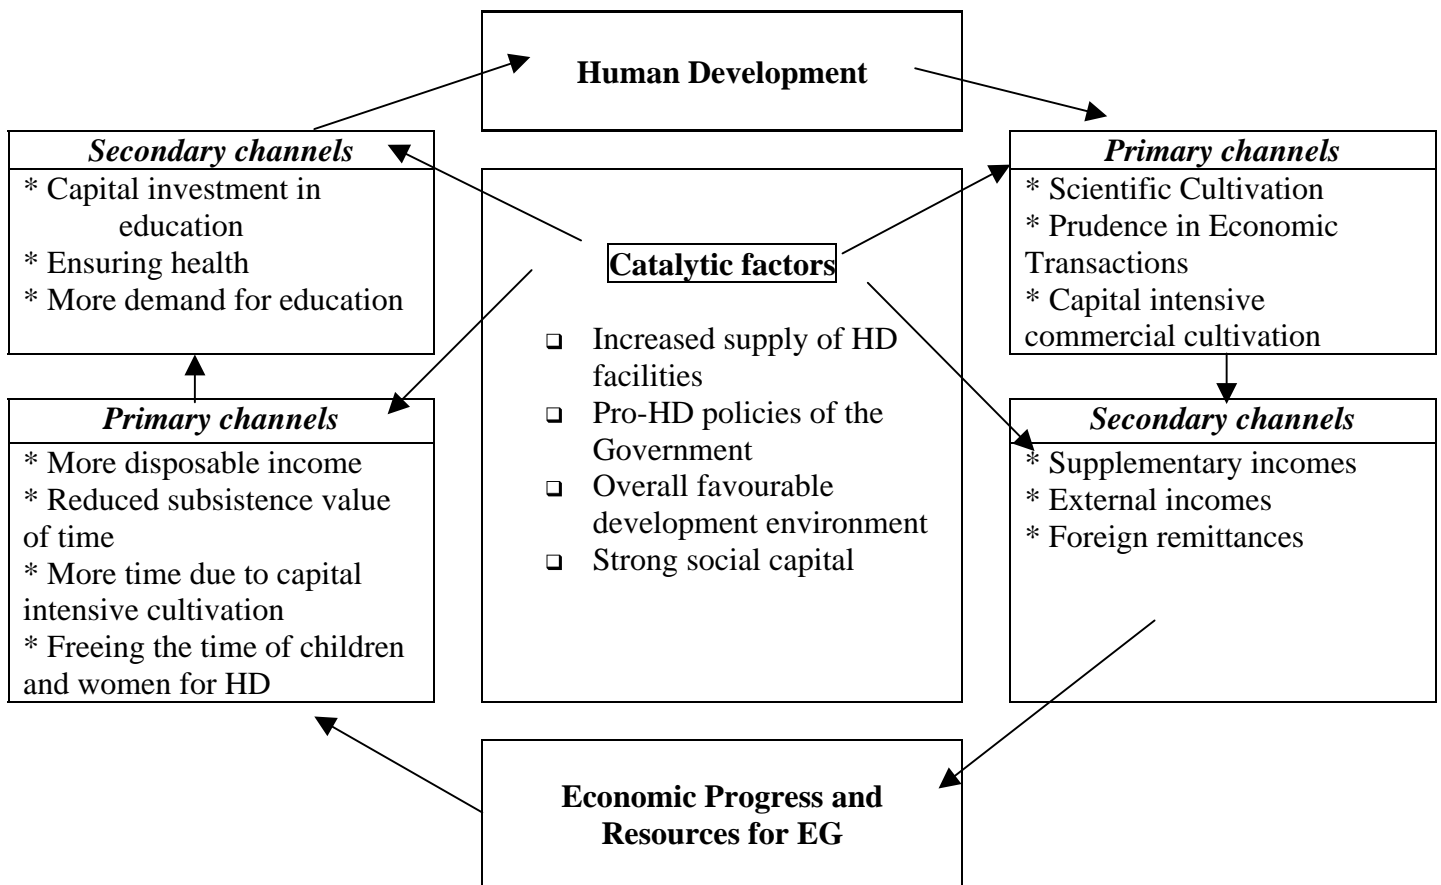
**Human Development**

***Secondary channels***
* Capital investment in education
* Ensuring health
* More demand for education

***Primary channels***
* Scientific Cultivation
* Prudence in Economic Transactions
* Capital intensive commercial cultivation

**Catalytic factors**

- Increased supply of HD facilities
- Pro-HD policies of the Government
- Overall favourable development environment
- Strong social capital

***Primary channels***
* More disposable income
* Reduced subsistence value of time
* More time due to capital intensive cultivation
* Freeing the time of children and women for HD

***Secondary channels***
* Supplementary incomes
* External incomes
* Foreign remittances

**Economic Progress and Resources for EG**